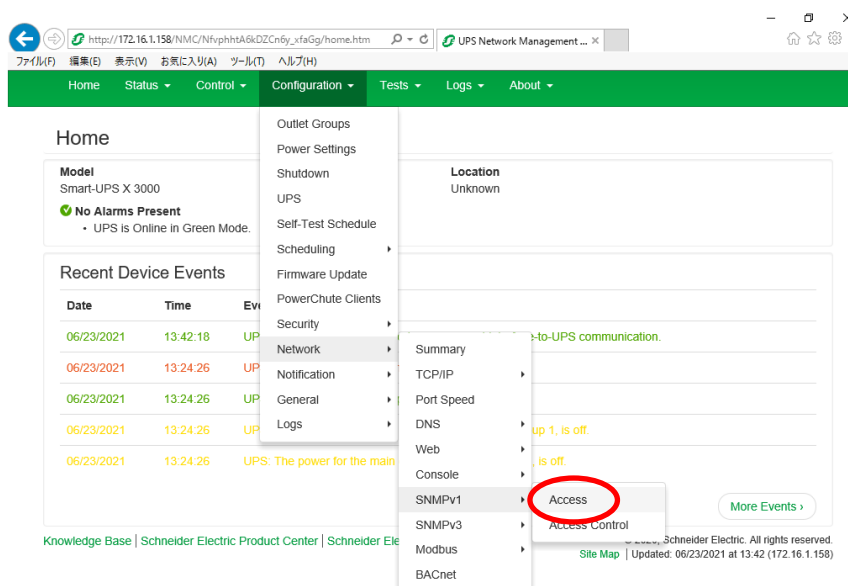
http://172.16.1.158/NMC/NfvphhtA6kDZCn6y_xfaGg/home.htm
UPS Network Management ... ×
ファイル(F) 編集(E) 表示(V) お気に入り(A) ツール(T) ヘルプ(H)

Home Status ▾ Control ▾ Configuration ▾ Tests ▾ Logs ▾ About ▾

Home

Model
Smart-UPS X 3000

Location
Unknown

No Alarms Present
• UPS is Online in Green Mode.

Recent Device Events

| Date | Time | Ev |
|---|---|---|
| 06/23/2021 | 13:42:18 | UP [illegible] e-to-UPS communication. |
| 06/23/2021 | 13:24:26 | UP |
| 06/23/2021 | 13:24:26 | UP |
| 06/23/2021 | 13:24:26 | UP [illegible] up 1, is off. |
| 06/23/2021 | 13:24:26 | UPS: The power for the main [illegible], is off. |

More Events ›

Outlet Groups
Power Settings
Shutdown
UPS
Self-Test Schedule
Scheduling
Firmware Update
PowerChute Clients
Security
Network
Notification
General
Logs

Summary
TCP/IP
Port Speed
DNS
Web
Console
SNMPv1
SNMPv3
Modbus
BACnet

Access
Access Control

Knowledge Base | Schneider Electric Product Center | Schneider Ele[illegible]

© 2020, Schneider Electric. All rights reserved.
Site Map | Updated: 06/23/2021 at 13:42 (172.16.1.158)